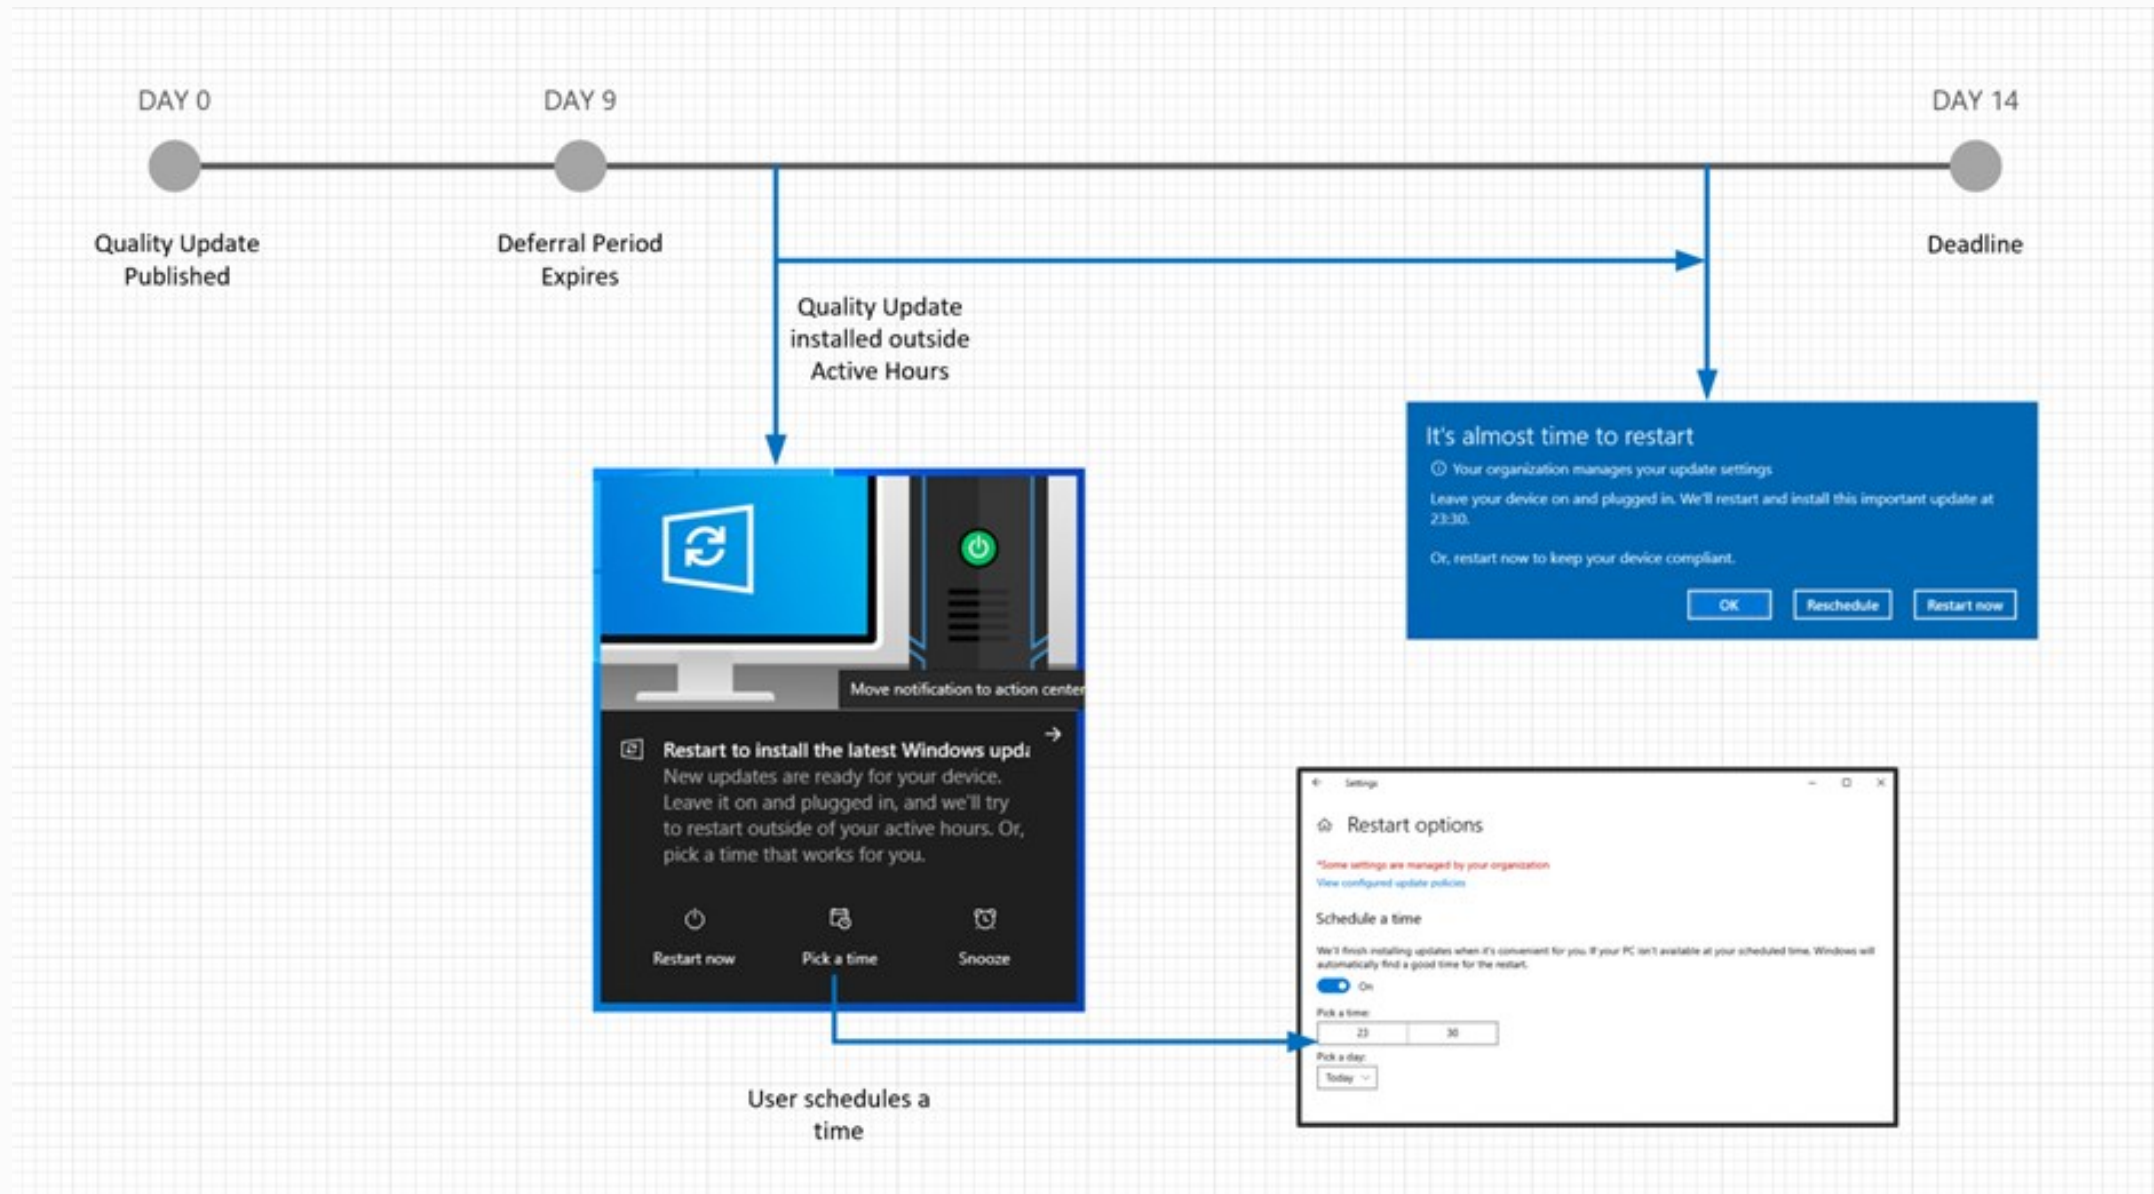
DAY 0

DAY 9

DAY 14

Quality Update Published

Deferral Period Expires

Deadline

Quality Update installed outside Active Hours

It's almost time to restart

Your organization manages your update settings

Leave your device on and plugged in. We'll restart and install this important update at 23:30.

Or, restart now to keep your device compliant.

OK

Reschedule

Restart now

Move notification to action center

Restart to install the latest Windows upd

New updates are ready for your device. Leave it on and plugged in, and we'll try to restart outside of your active hours. Or, pick a time that works for you.

Restart now

Pick a time

Snooze

Settings

Restart options

*Some settings are managed by your organization

View configured update policies

Schedule a time

We'll finish installing updates when it's convenient for you. If your PC isn't available at your scheduled time, Windows will automatically find a good time for the restart.

On

Pick a time:

23

30

Pick a day:

Today

User schedules a time